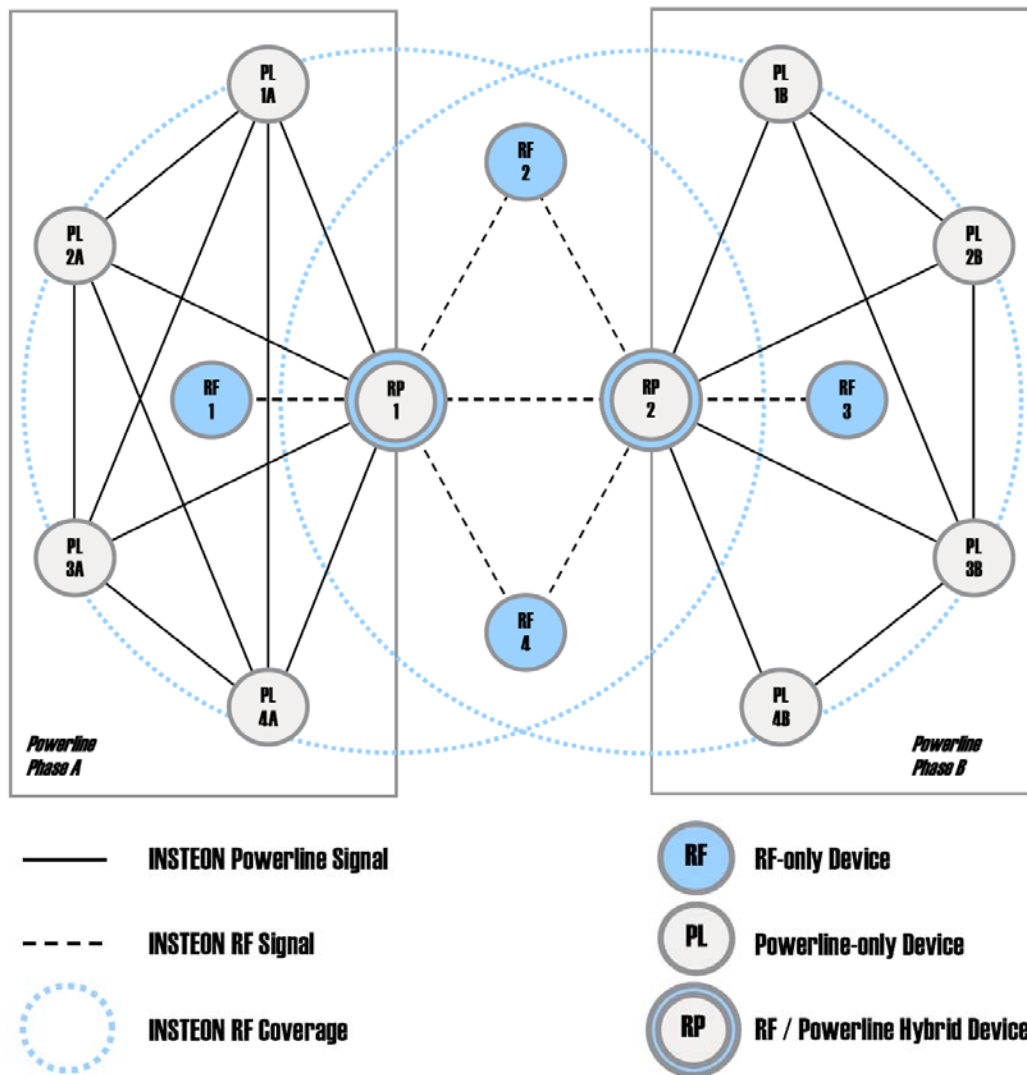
PL 1A

RF 2

PL 1B

PL 2A

PL 2B

RF 1

RP 1

RP 2

RF 3

PL 3A

PL 3B

RF 4

PL 4A

PL 4B

Powerline Phase A

Powerline Phase B

INSTEON Powerline Signal

INSTEON RF Signal

INSTEON RF Coverage

RF RF-only Device

PL Powerline-only Device

RP RF / Powerline Hybrid Device